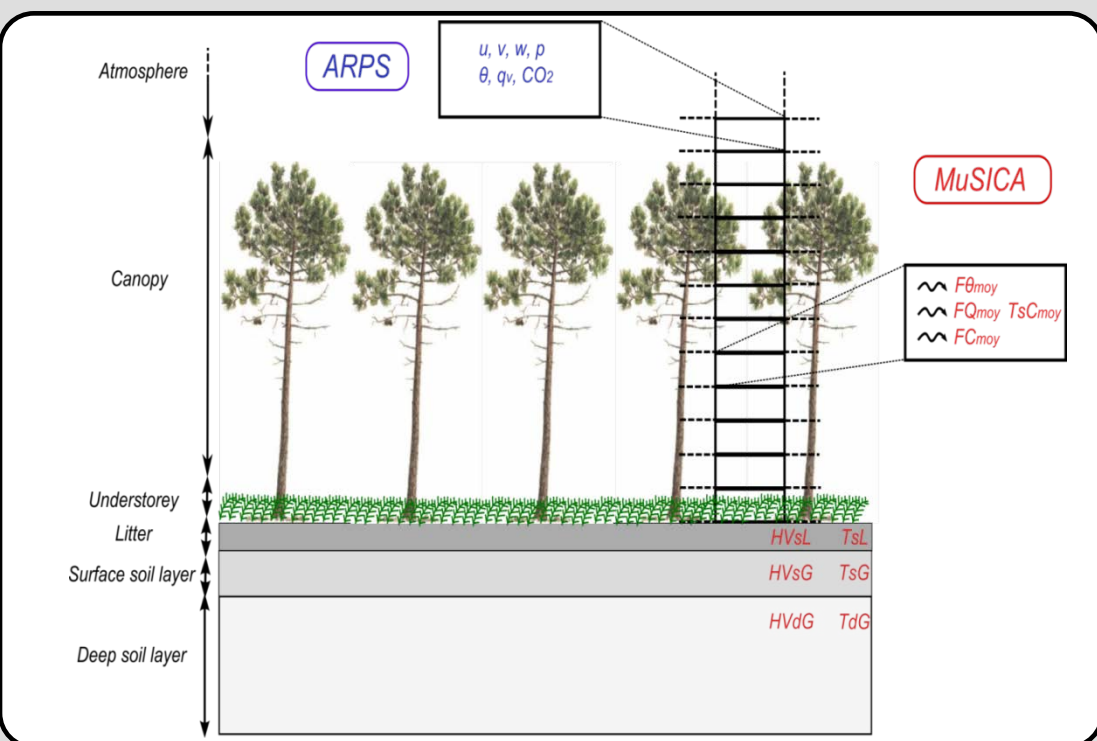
Atmosphere

ARPS

$u$, $v$, $w$, $p$
$\theta$, $q_v$, $CO_2$

MuSICA

Canopy

$F\theta_{moy}$
$FQ_{moy}$ $TsC_{moy}$
$FC_{moy}$

Understorey

Litter

HVsL TsL

Surface soil layer

HVsG TsG

HVdG TdG

Deep soil layer